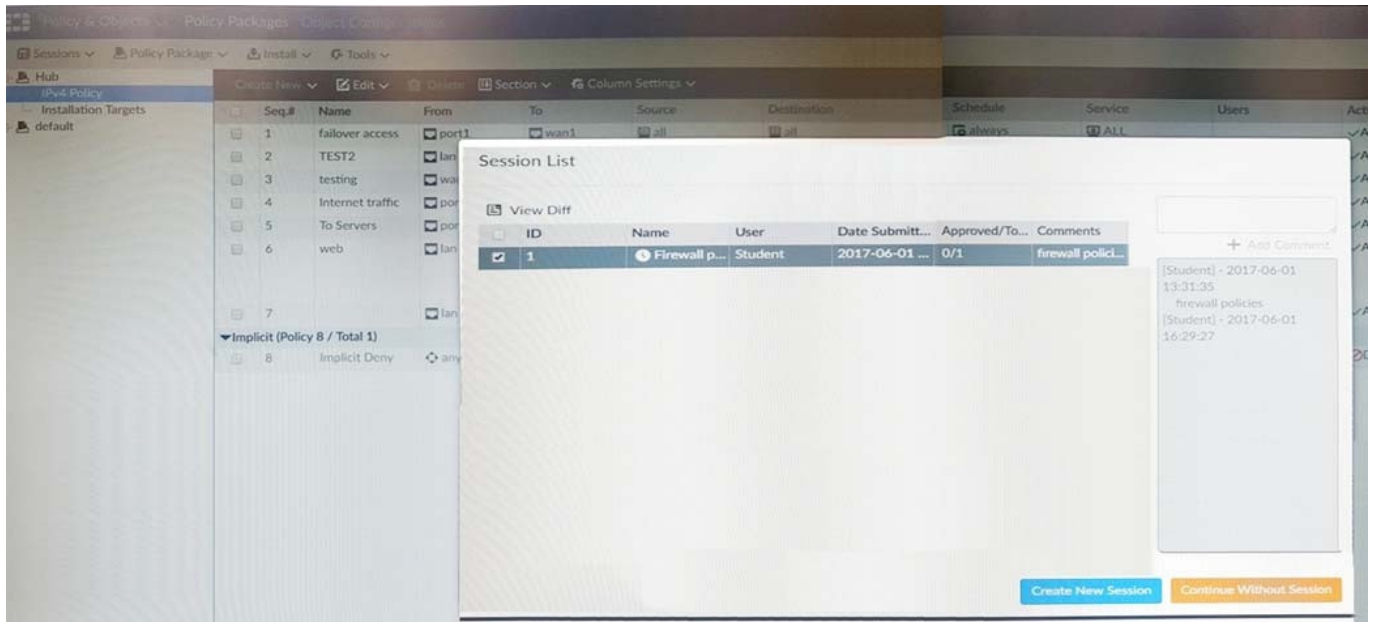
Policy & Objects Policy Packages Object Configurations

Sessions Policy Package Install Tools

Hub
IPv4 Policy
Installation Targets
default

Create New Edit Delete Section Column Settings

| | Seq.# | Name | From | To | Source | Destination | Schedule | Service | Users | Act |
|---|---|---|---|---|---|---|---|---|---|---|
| | 1 | failover access | port1 | wan1 | all | all | always | ALL | | ✓A |
| | 2 | TEST2 | lan | | | | | | | ✓A |
| | 3 | testing | wa | | | | | | | ✓A |
| | 4 | Internet traffic | por | | | | | | | ✓A |
| | 5 | To Servers | por | | | | | | | ✓A |
| | 6 | web | lan | | | | | | | ✓A |
| | 7 | | lan | | | | | | | ✓A |

Implicit (Policy 8 / Total 1)

| | 8 | Implicit Deny | any |

Session List

View Diff

| | ID | Name | User | Date Submitt... | Approved/To... | Comments |
|---|---|---|---|---|---|---|
| ☑ | 1 | Firewall p... | Student | 2017-06-01 ... | 0/1 | firewall polici... |

+ Add Comment

[Student] - 2017-06-01 13:31:35
firewall policies
[Student] - 2017-06-01 16:29:27

Create New Session Continue Without Session